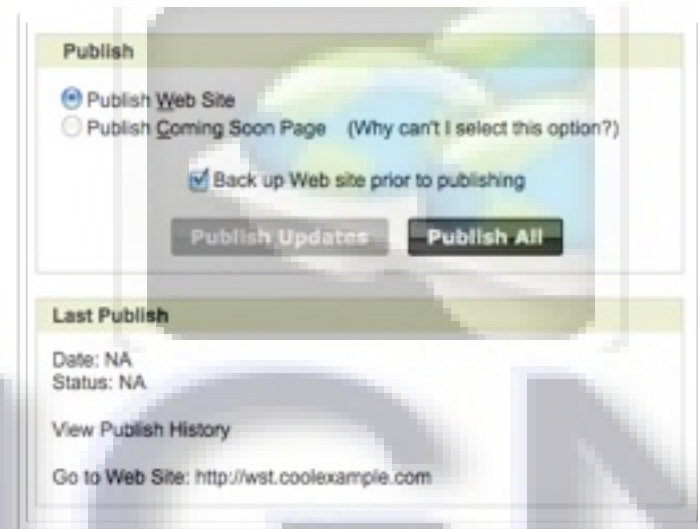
Publish

Publish Web Site
Publish Coming Soon Page (Why can't I select this option?)

Back up Web site prior to publishing

Publish Updates Publish All

Last Publish

Date: NA
Status: NA

View Publish History

Go to Web Site: http://wst.coolexample.com